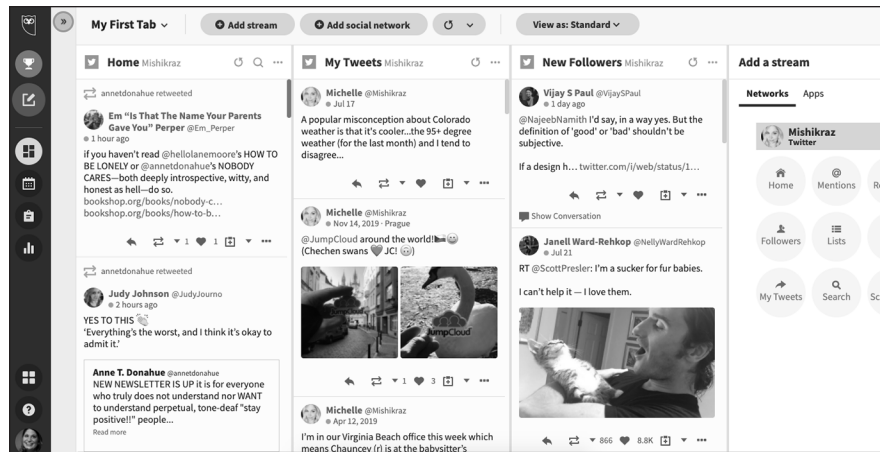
My First Tab

Add stream

Add social network

View as: Standard

Home Mishikraz

annetdonahue retweeted

Em "Is That The Name Your Parents Gave You" Perper @Em_Perper
1 hour ago

if you haven't read @hellolanemoore's HOW TO BE LONELY or @annetdonahue's NOBODY CARES—both deeply introspective, witty, and honest as hell—do so.
bookshop.org/books/nobody-c…
bookshop.org/books/how-to-b…

1 1

annetdonahue retweeted

Judy Johnson @JudyJourno
2 hours ago

YES TO THIS
'Everything's the worst, and I think it's okay to admit it.'

Anne T. Donahue @annetdonahue
NEW NEWSLETTER IS UP it is for everyone who truly does not understand nor WANT to understand perpetual, tone-deaf "stay positive!!" people…
Read more

My Tweets Mishikraz

Michelle @Mishikraz
Jul 17

A popular misconception about Colorado weather is that it's cooler…the 95+ degree weather (for the last month) and I tend to disagree…

Michelle @Mishikraz
Nov 14, 2019 · Prague

@JumpCloud around the world!
(Chechen swans JC!)

JumpCloud

1 3

Michelle @Mishikraz
Apr 12, 2019

I'm in our Virginia Beach office this week which means Chauncey (r) is at the babysitter's

New Followers Mishikraz

Vijay S Paul @VijaySPaul
1 day ago

@NajeebNamith I'd say, in a way yes. But the definition of 'good' or 'bad' shouldn't be subjective.

If a design h… twitter.com/i/web/status/1…

Show Conversation

Janell Ward-Rehkop @NellyWardRehkop
Jul 21

RT @ScottPresler: I'm a sucker for fur babies.

I can't help it — I love them.

866 8.8K

Add a stream

Networks Apps

Mishikraz
Twitter

Home
Mentions
Followers
Lists
My Tweets
Search